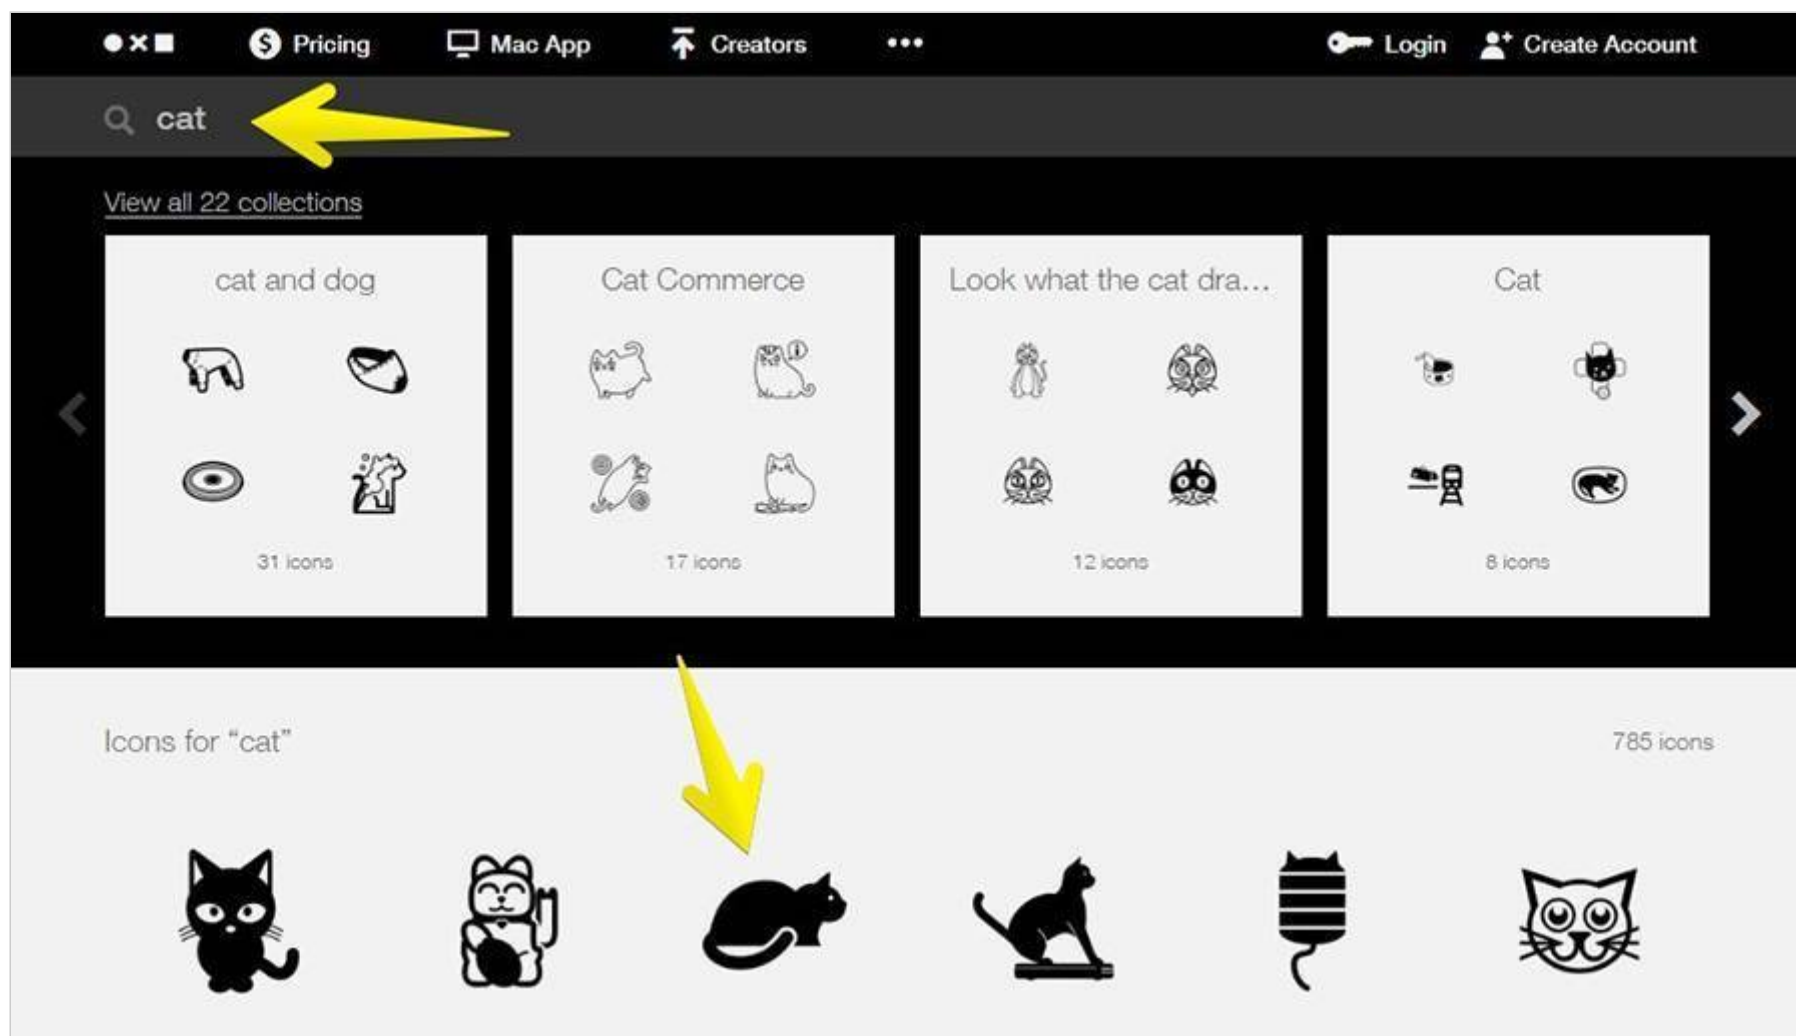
Pricing Mac App Creators ••• Login Create Account

cat

View all 22 collections

cat and dog

31 icons

Cat Commerce

17 icons

Look what the cat dra...

12 icons

Cat

8 icons

Icons for “cat”

785 icons